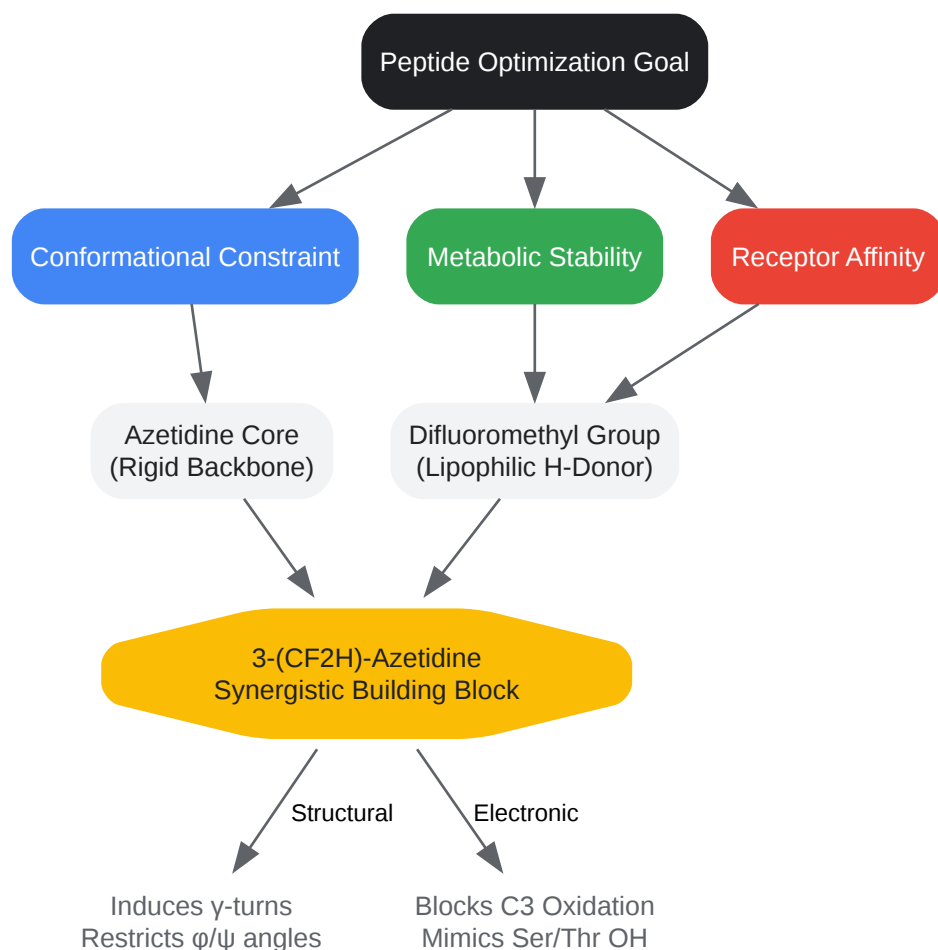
Peptide Optimization Goal

Conformational Constraint

Metabolic Stability

Receptor Affinity

Azetidine Core (Rigid Backbone)

Difluoromethyl Group (Lipophilic H-Donor)

3-(CF2H)-Azetidine Synergistic Building Block

Structural

Electronic

Induces γ-turns Restricts φ/ψ angles

Blocks C3 Oxidation Mimics Ser/Thr OH